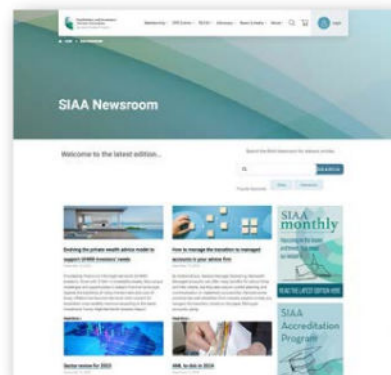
SIAA Newsroom

Welcome to the latest edition...

SEARCH

Evolving the private wealth advice model to support SMSF investors' needs

How to manage the transition to managed accounts in your advice firm

SIAA monthly

READ THE LATEST EDITION HERE

SIAA Accreditation Program

Sector review for 2023

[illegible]